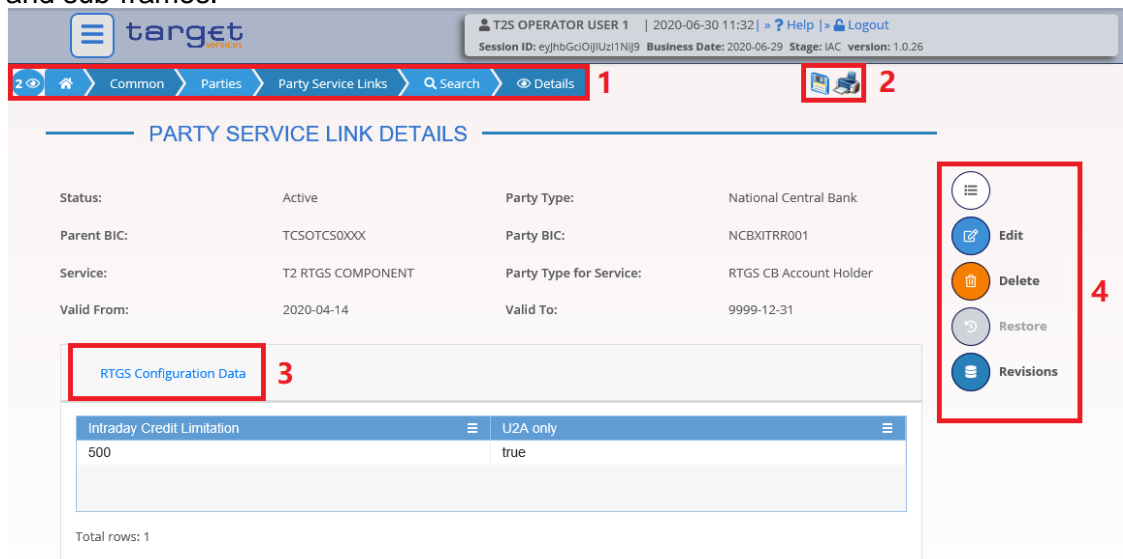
and sub-frames:

target services

T2S OPERATOR USER 1 | 2020-06-30 11:32 | » ? Help | » Logout
Session ID: eyJhbGciOiJIUzI1NiJ9 Business Date: 2020-06-29 Stage: IAC version: 1.0.26

2 Common Parties Party Service Links Search Details 1

2

PARTY SERVICE LINK DETAILS

Status: Active Party Type: National Central Bank
Parent BIC: TCSOTCS0XXX Party BIC: NCBXITRR001
Service: T2 RTGS COMPONENT Party Type for Service: RTGS CB Account Holder
Valid From: 2020-04-14 Valid To: 9999-12-31

Edit
Delete
Restore
Revisions
4

RTGS Configuration Data 3

| Intraday Credit Limitation | U2A only |
|---|---|
| 500 | true |

Total rows: 1